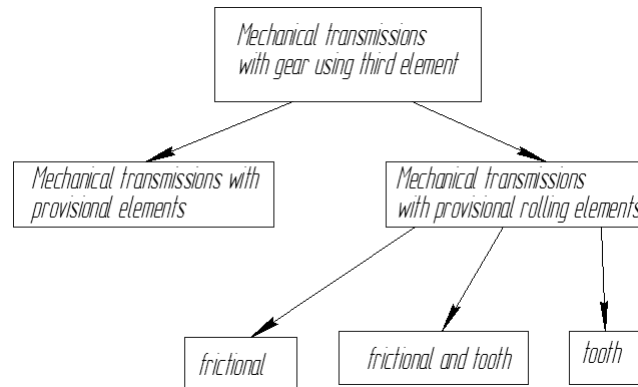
Mechanical transmissions with gear using third element

Mechanical transmissions with provisional elements

Mechanical transmissions with provisional rolling elements

frictional

frictional and tooth

tooth